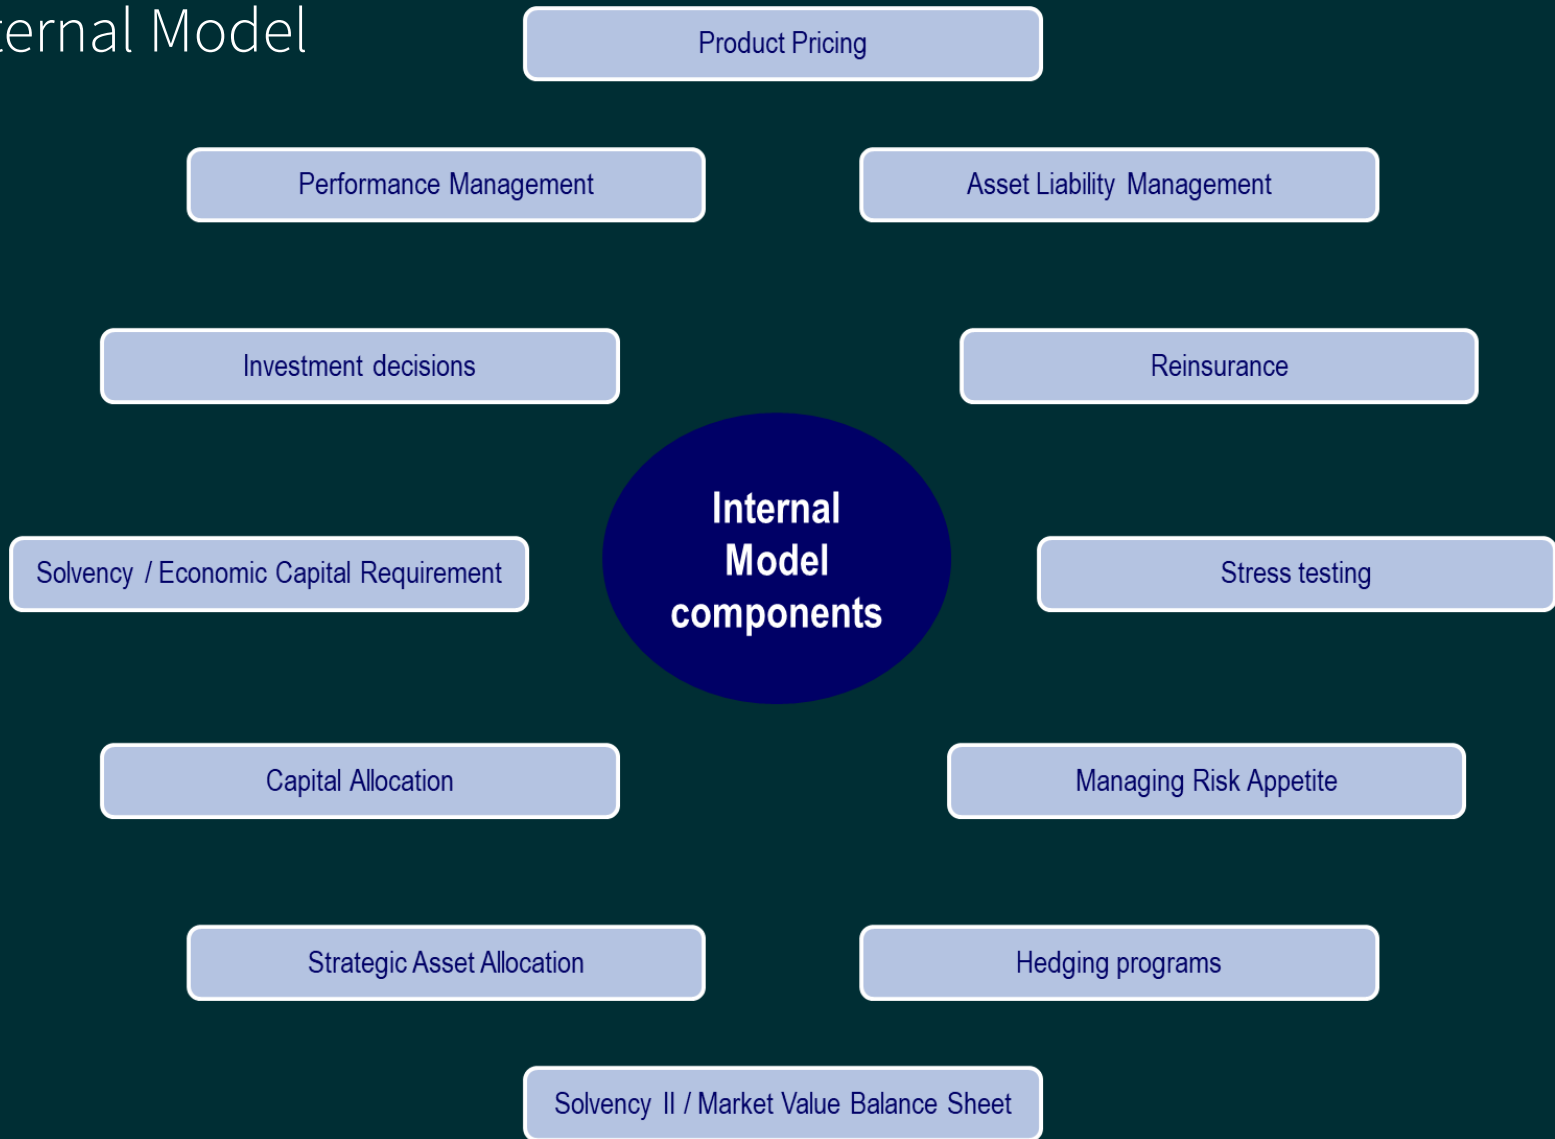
ernal Model

Product Pricing

Performance Management

Asset Liability Management

Investment decisions

Reinsurance

Internal Model components

Solvency / Economic Capital Requirement

Stress testing

Capital Allocation

Managing Risk Appetite

Strategic Asset Allocation

Hedging programs

Solvency II / Market Value Balance Sheet